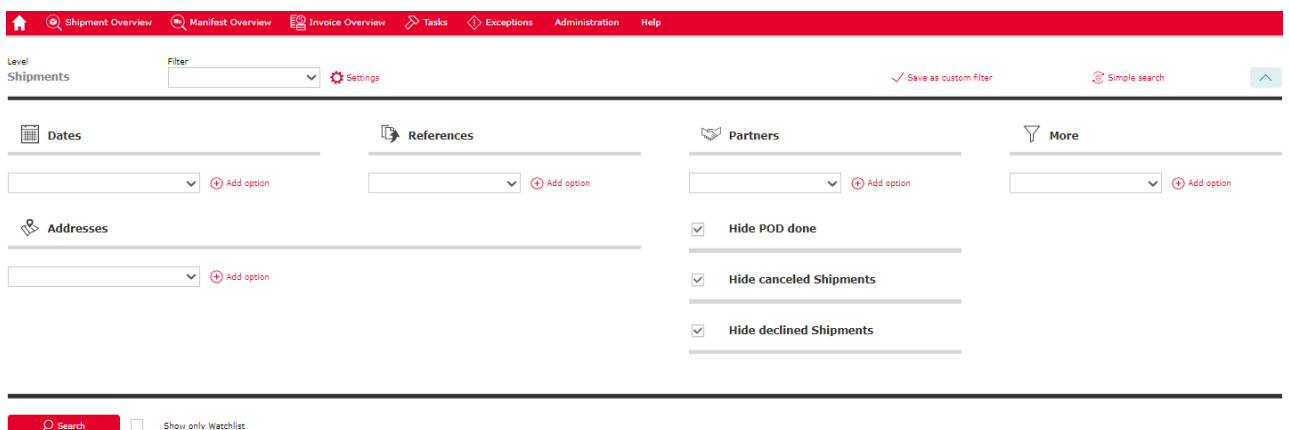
Shipment Overview Manifest Overview Invoice Overview Tasks Exceptions Administration Help

Level
Shipments

Filter

Settings

Save as custom filter

Simple search

Dates

Add option

References

Add option

Partners

Add option

More

Add option

Addresses

Add option

Hide POD done

Hide canceled Shipments

Hide declined Shipments

Search

Show only Watchlist